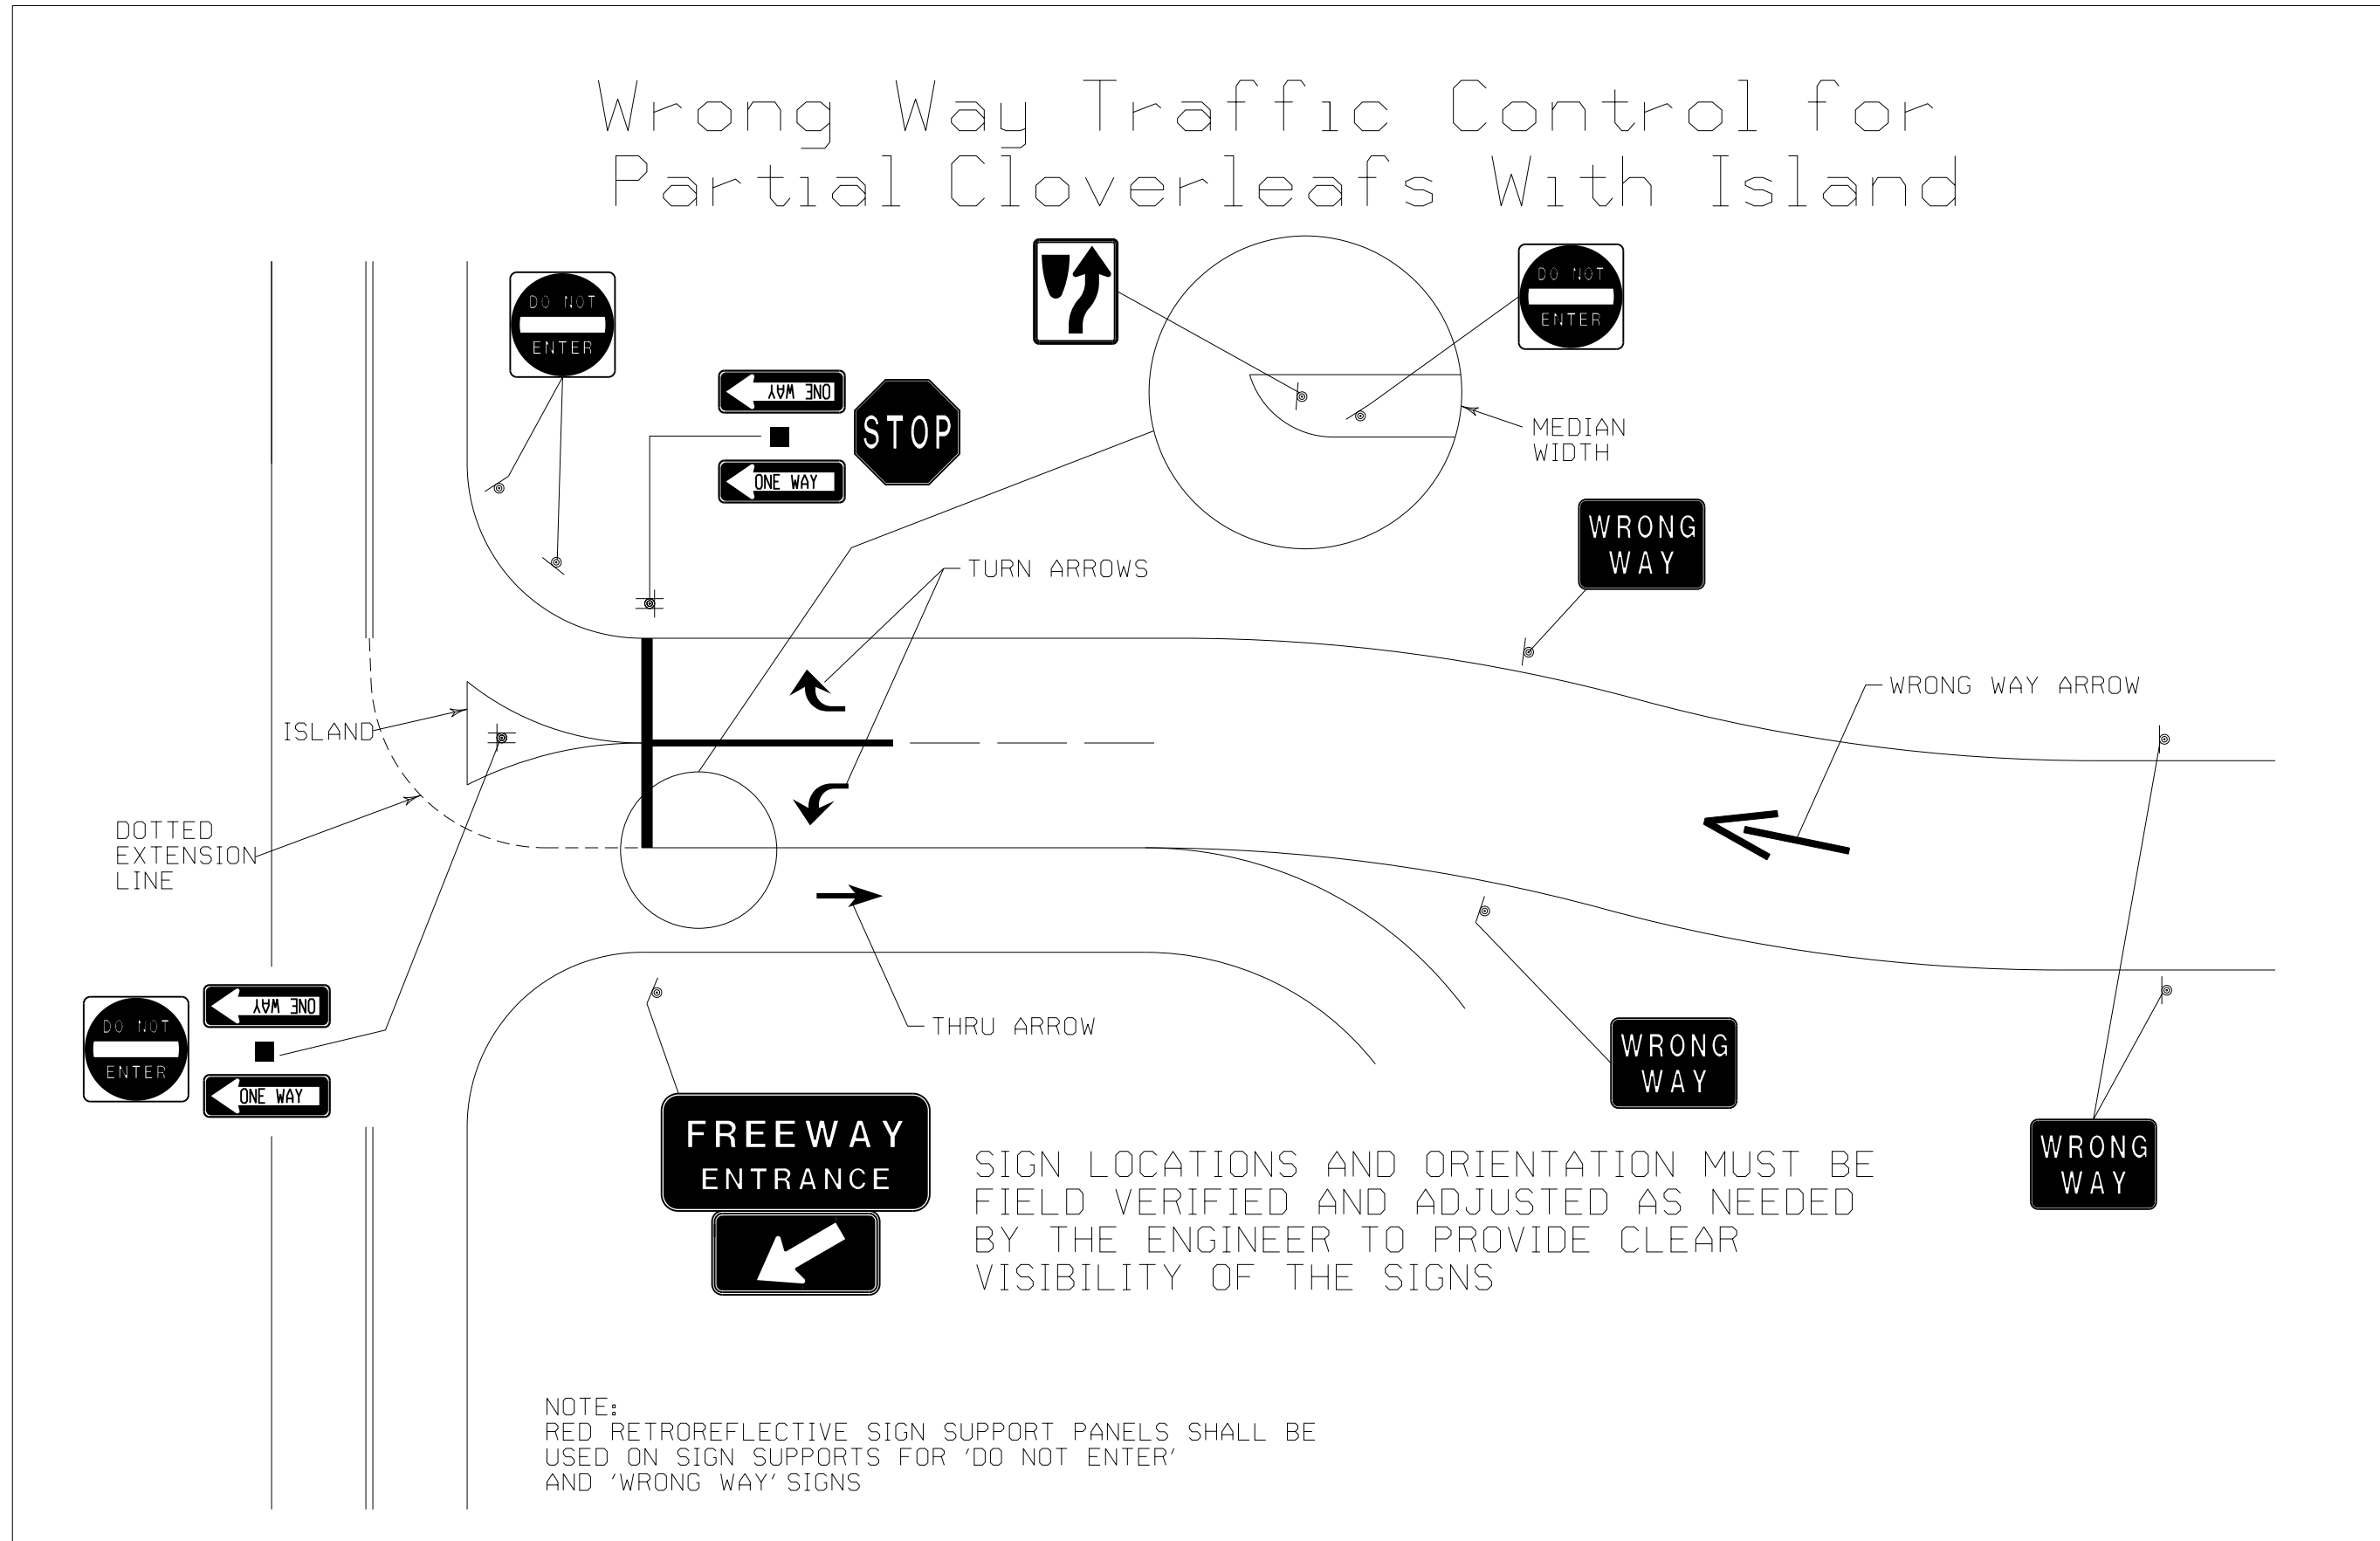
Wrong Way Traffic Control for Partial Cloverleafs With Island

DO NOT ENTER

DO NOT ENTER

ONE WAY

STOP

ONE WAY

MEDIAN WIDTH

WRONG WAY

TURN ARROWS

WRONG WAY ARROW

ISLAND

DOTTED EXTENSION LINE

DO NOT ENTER

ONE WAY

ONE WAY

THRU ARROW

WRONG WAY

FREEWAY ENTRANCE

WRONG WAY

SIGN LOCATIONS AND ORIENTATION MUST BE FIELD VERIFIED AND ADJUSTED AS NEEDED BY THE ENGINEER TO PROVIDE CLEAR VISIBILITY OF THE SIGNS

NOTE:
RED RETROREFLECTIVE SIGN SUPPORT PANELS SHALL BE USED ON SIGN SUPPORTS FOR 'DO NOT ENTER' AND 'WRONG WAY' SIGNS